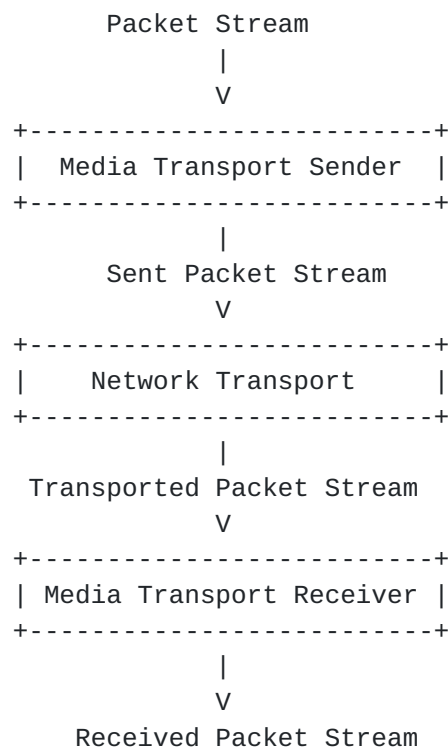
Packet Stream
|
V
+--------------------------+
| Media Transport Sender |
+--------------------------+
|
Sent Packet Stream
V
+--------------------------+
| Network Transport |
+--------------------------+
|
Transported Packet Stream
V
+--------------------------+
| Media Transport Receiver |
+--------------------------+
|
V
Received Packet Stream